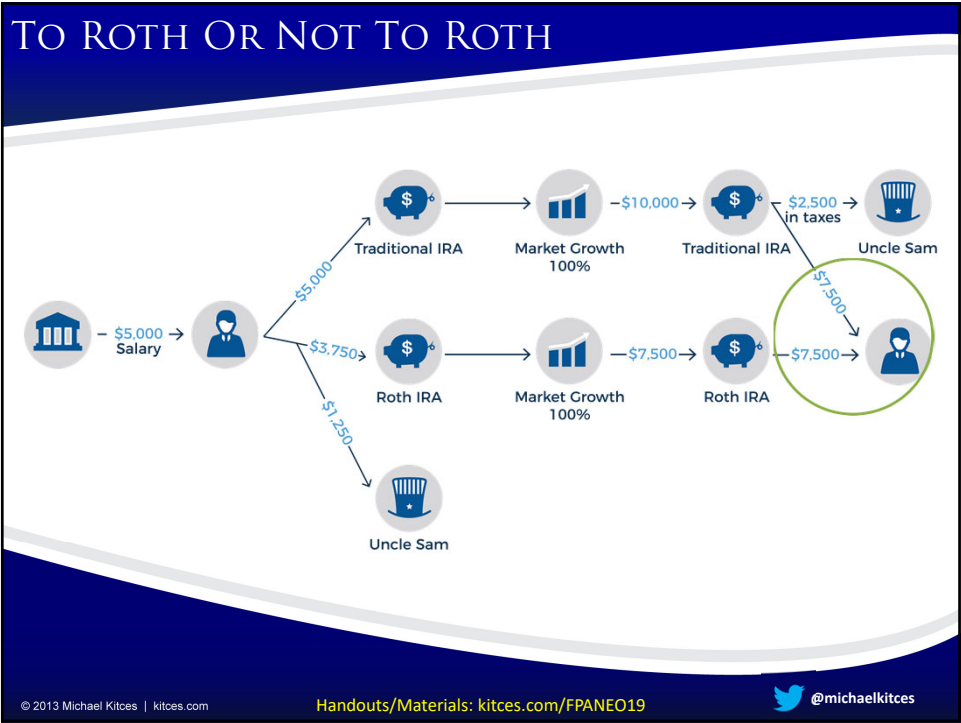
To Roth Or Not To Roth

$5,000 Salary

$5,000

Traditional IRA

Market Growth 100%

$10,000

Traditional IRA

$2,500 in taxes

Uncle Sam

$7,500

$3,750

Roth IRA

Market Growth 100%

$7,500

Roth IRA

$7,500

$1,250

Uncle Sam

© 2013 Michael Kitces | kitces.com

Handouts/Materials: kitces.com/FPANEO19

@michaelkitces